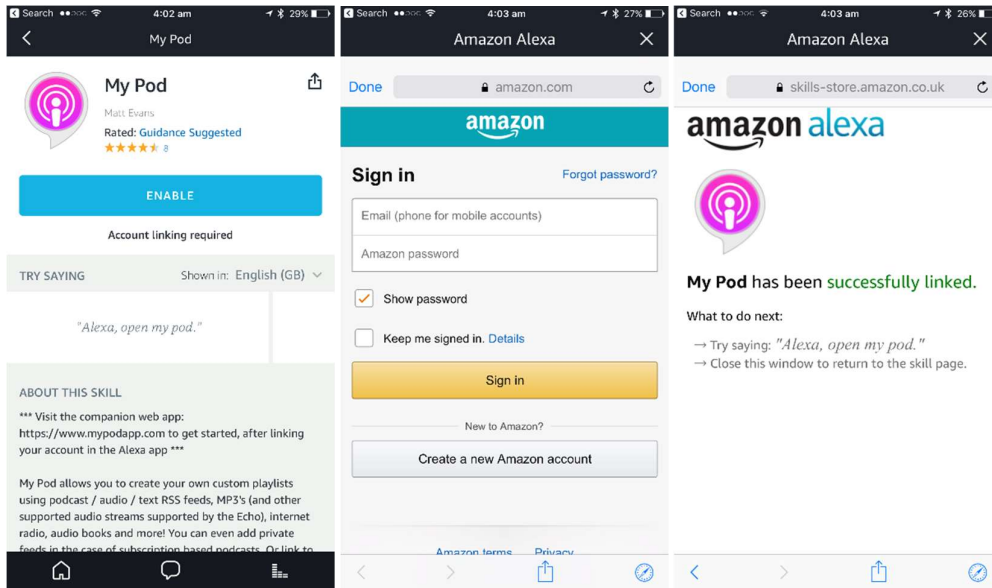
◀ Search ●●○○○ 4:02 am 29%

My Pod

My Pod

Matt Evans

Rated: Guidance Suggested

★★★★★ 8

ENABLE

Account linking required

TRY SAYING Shown in: English (GB)

"Alexa, open my pod."

ABOUT THIS SKILL

*** Visit the companion web app: https://www.mypodapp.com to get started, after linking your account in the Alexa app ***

My Pod allows you to create your own custom playlists using podcast / audio / text RSS feeds, MP3's (and other supported audio streams supported by the the Echo), internet radio, audio books and more! You can even add private feeds in the case of subscription based podcasts. Or link to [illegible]

◀ Search ●●○○○ 4:03 am 27%

Amazon Alexa

Done amazon.com

amazon

Sign in

Forgot password?

Email (phone for mobile accounts)

Amazon password

Show password

Keep me signed in. Details

Sign in

New to Amazon?

Create a new Amazon account

Amazon terms Privacy

◀ Search ●●○○○ 4:03 am 26%

Amazon Alexa

Done skills-store.amazon.co.uk

amazon alexa

My Pod has been successfully linked.

What to do next:

→ Try saying: "Alexa, open my pod."
→ Close this window to return to the skill page.